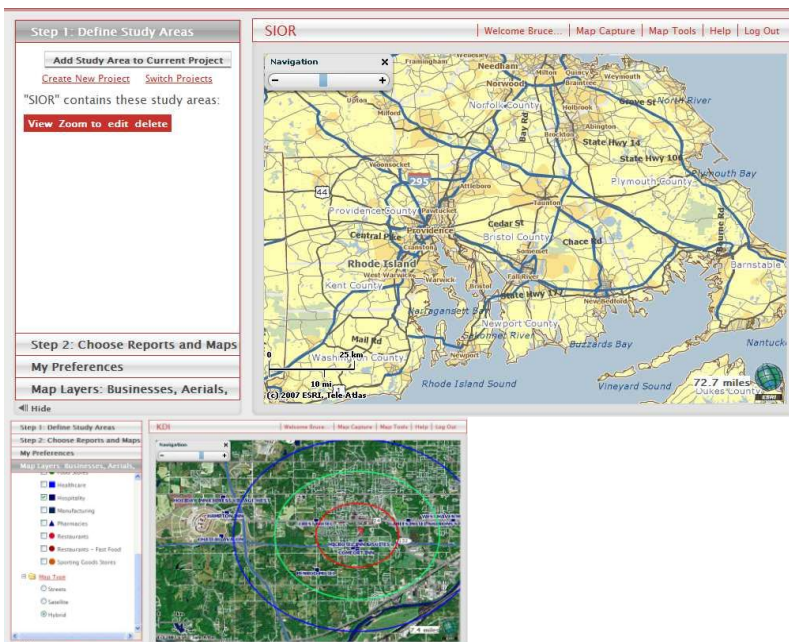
Step 1: Define Study Areas

Add Study Area to Current Project

Create New Project   Switch Projects

"SIOR" contains these study areas:

View Zoom to edit delete

Step 2: Choose Reports and Maps

My Preferences

Map Layers: Businesses, Aerials,

Hide

SIOR

Welcome Bruce... | Map Capture | Map Tools | Help | Log Out

Navigation

Framingham Needham Milton Quincy Weymouth Norwood Braintree Norfolk County Holbrook Grove St North River Milford Brockton Abington Bay Rd State Hwy 14 State Hwy 106 Plymouth County Woonsocket 295 Plymouth Bay Attleboro 44 Providence County Pawtucket Taunton Cedar St Central Falls Providence Bristol County Chace Rd Rhode Island Cranston West Warwick Kent County Warwick Fall River State Hwy 177 Barnstable New Bedford Narragansett Bay Newport County Sakonnet River Mail Rd Buzzards Bay Nantuck Washington County Newport 25 km 10 mi Rhode Island Sound Vineyard Sound 72.7 miles Dukes County (c) 2007 ESRI, Tele Atlas

Step 1: Define Study Areas
Step 2: Choose Reports and Maps
My Preferences
Map Layers: Businesses, Aerials,

Healthcare
Hospitality
Manufacturing
Pharmacies
Restaurants
Restaurants - Fast Food
Sporting Goods Stores
Map Type
Streets
Satellite
Hybrid

KDI

Welcome Bruce... | Map Capture | Map Tools | Help | Log Out

Navigation